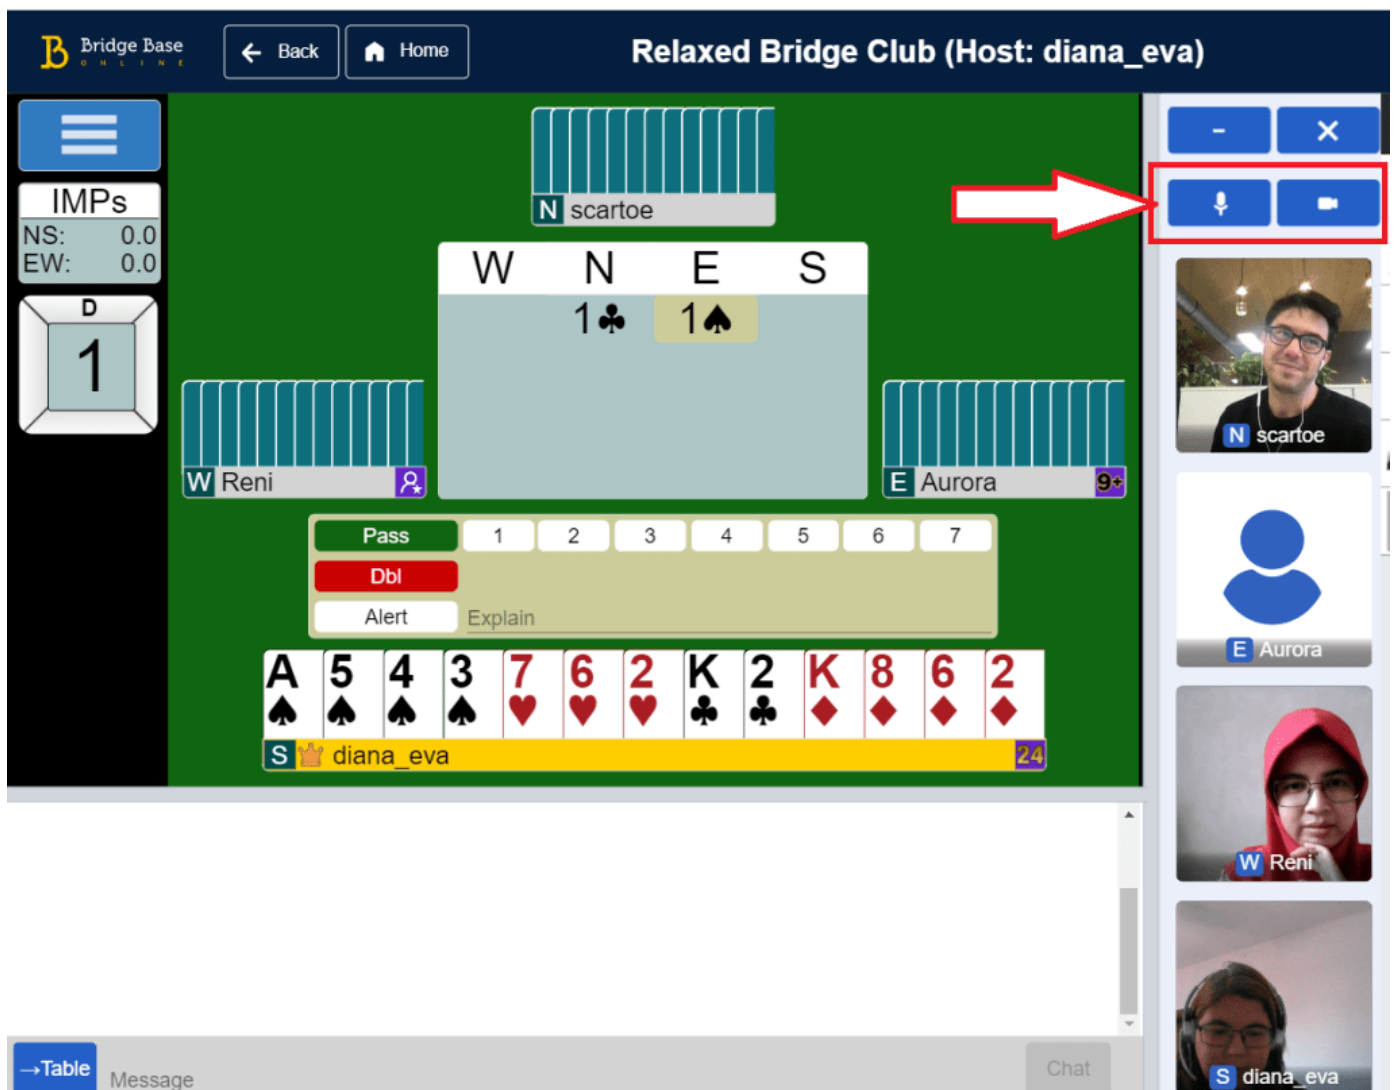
Bridge Base ONLINE

Back

Home

Relaxed Bridge Club (Host: diana_eva)

IMPs
NS: 0.0
EW: 0.0

D
1

N scartoe

| W | N | E | S |
|---|---|---|---|
| | 1♣ | 1♠ | |

W Reni

E Aurora 9+

Pass 1 2 3 4 5 6 7
Dbl
Alert Explain

A♠ 5♠ 4♠ 3♠ 7♥ 6♥ 2♥ K♣ 2♣ K♦ 8♦ 6♦ 2♦

S diana_eva 24

-
×

N scartoe

E Aurora

W Reni

S diana_eva

→Table

Message

Chat